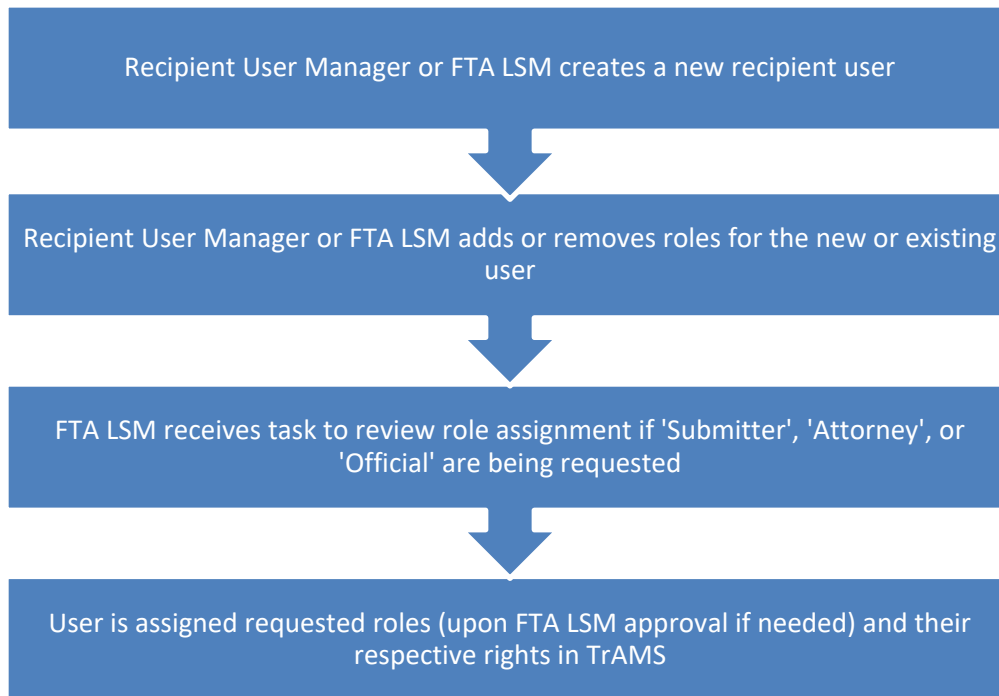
Recipient User Manager or FTA LSM creates a new recipient user

Recipient User Manager or FTA LSM adds or removes roles for the new or existing user

FTA LSM receives task to review role assignment if 'Submitter', 'Attorney', or 'Official' are being requested

User is assigned requested roles (upon FTA LSM approval if needed) and their respective rights in TrAMS